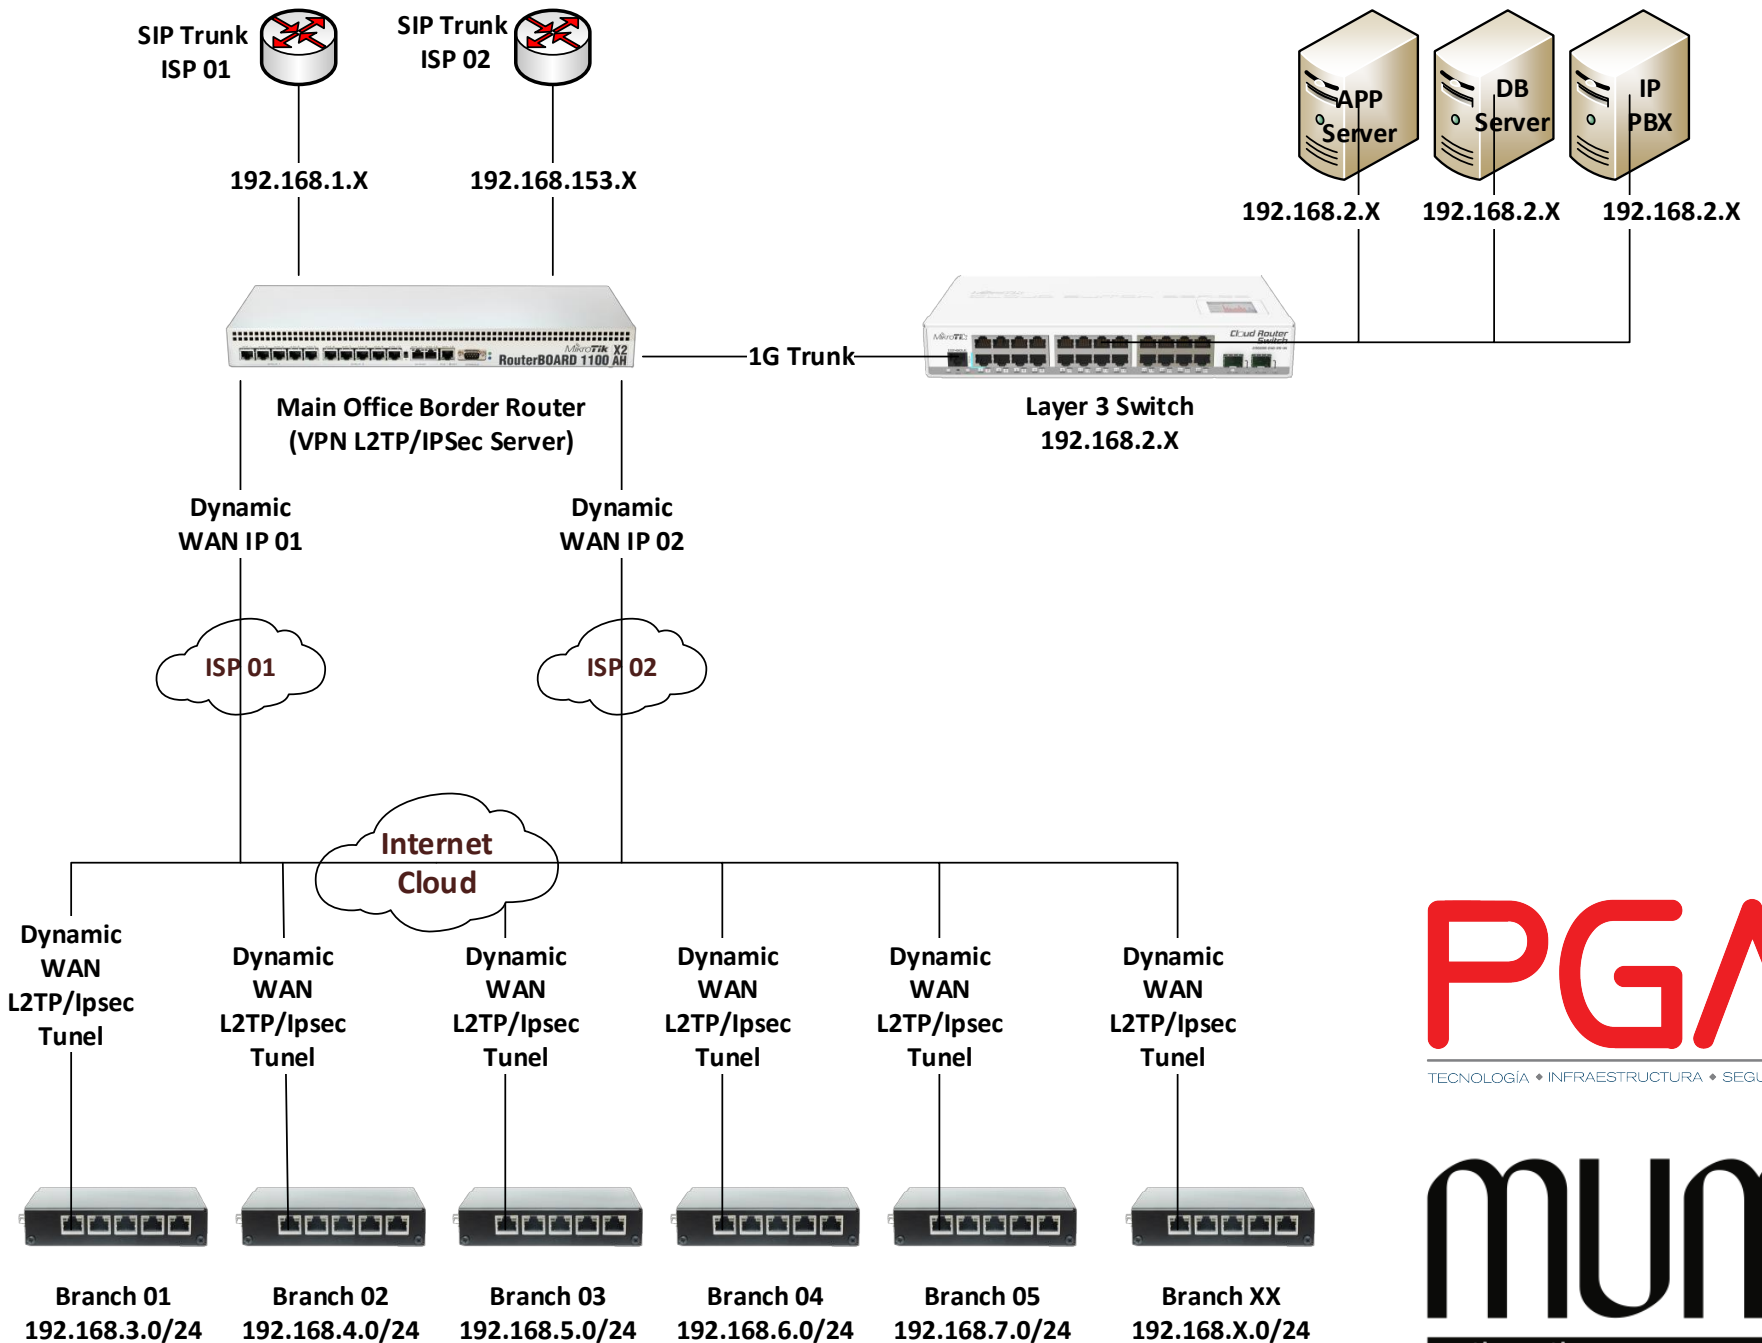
SIP Trunk
ISP 01

SIP Trunk
ISP 02

APP Server

DB Server

IP PBX

192.168.1.X

192.168.153.X

192.168.2.X

192.168.2.X

192.168.2.X

MikroTik X2
RouterBOARD 1100 AH

1G Trunk

Cloud Router Switch

Main Office Border Router
(VPN L2TP/IPSec Server)

Layer 3 Switch
192.168.2.X

Dynamic
WAN IP 01

Dynamic
WAN IP 02

ISP 01

ISP 02

Internet
Cloud

Dynamic
WAN
L2TP/Ipsec
Tunel

Dynamic
WAN
L2TP/Ipsec
Tunel

Dynamic
WAN
L2TP/Ipsec
Tunel

Dynamic
WAN
L2TP/Ipsec
Tunel

Dynamic
WAN
L2TP/Ipsec
Tunel

Dynamic
WAN
L2TP/Ipsec
Tunel

PGA
TECNOLOGÍA ◆ INFRAESTRUCTURA ◆ SEGU

Branch 01
192.168.3.0/24

Branch 02
192.168.4.0/24

Branch 03
192.168.5.0/24

Branch 04
192.168.6.0/24

Branch 05
192.168.7.0/24

Branch XX
192.168.X.0/24

MUN